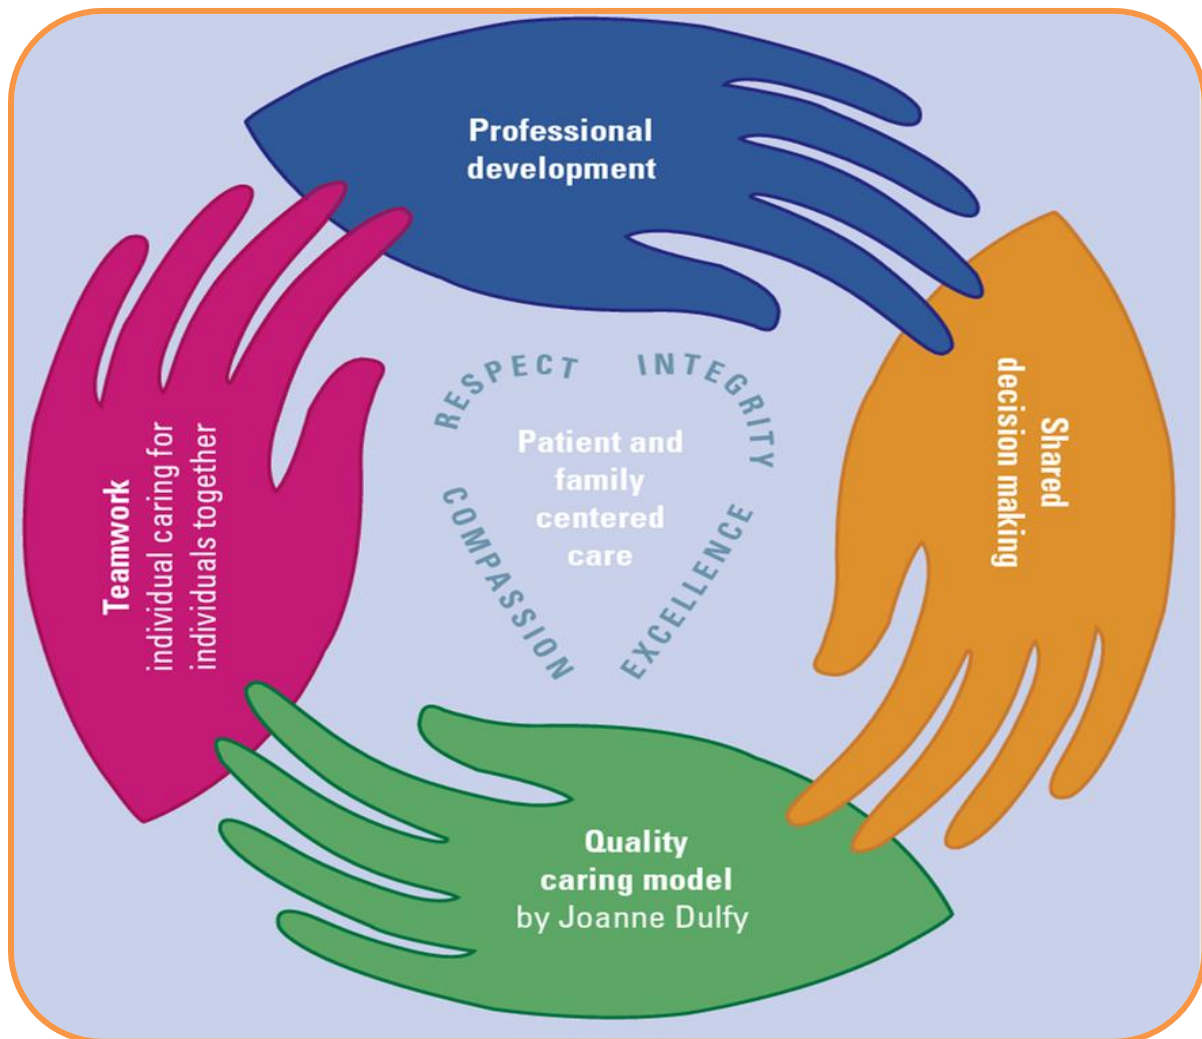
Professional development

Shared decision making

Quality caring model by Joanne Dulfy

Teamwork individual caring for individuals together

RESPECT INTEGRITY

Patient and family centered care

COMPASSION EXCELLENCE